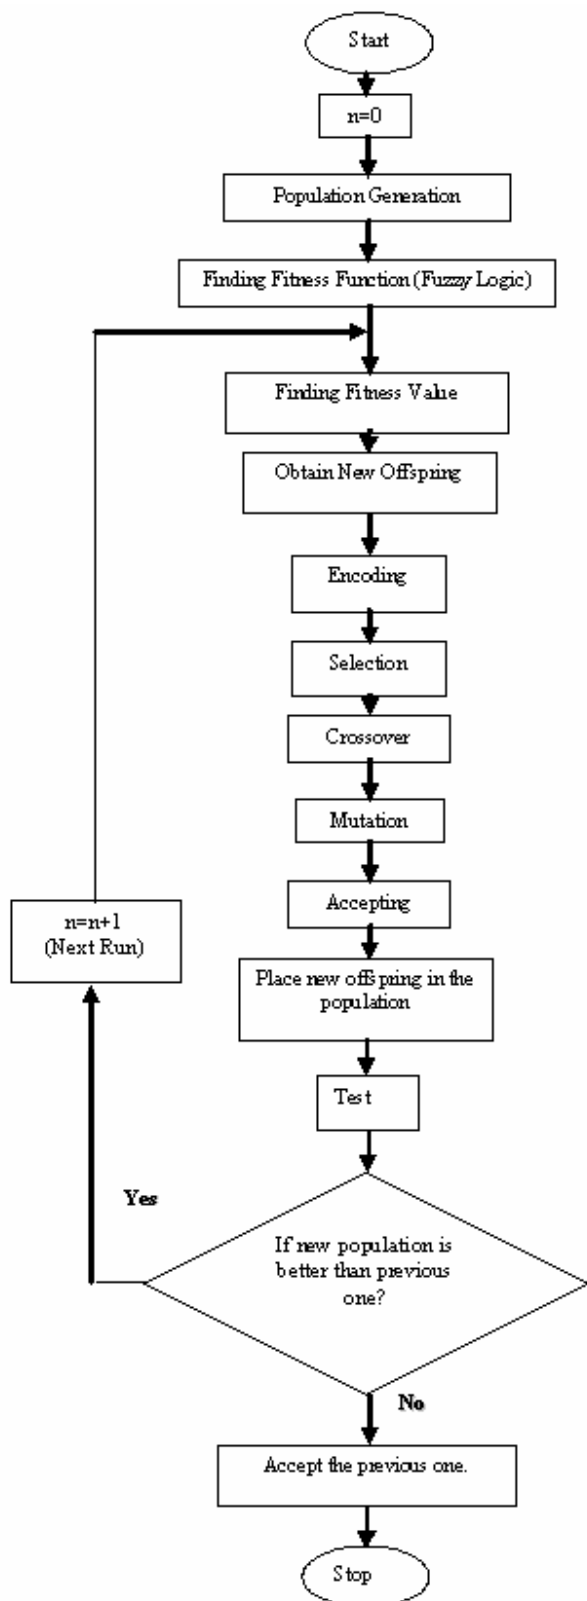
Start

n=0

Population Generation

Finding Fitness Function (Fuzzy Logic)

Finding Fitness Value

Obtain New Offspring

Encoding

Selection

Crossover

Mutation

Accepting

Place new offspring in the population

Test

If new population is better than previous one?

Yes

n=n+1
(Next Run)

No

Accept the previous one.

Stop